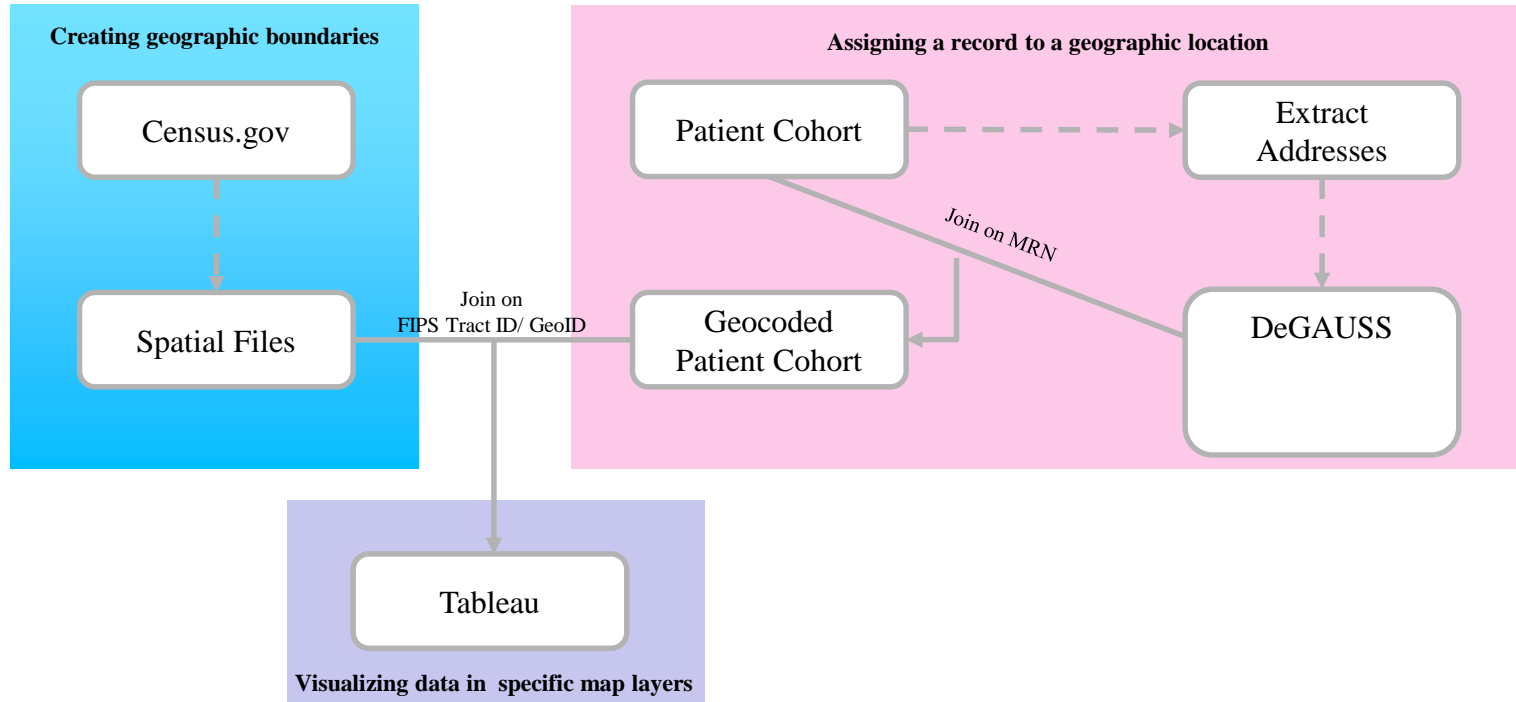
Creating geographic boundaries

Census.gov

Spatial Files

Assigning a record to a geographic location

Patient Cohort

Extract Addresses

Join on MRN

DeGAUSS

Geocoded Patient Cohort

Join on
FIPS Tract ID/ GeoID

Tableau

Visualizing data in specific map layers